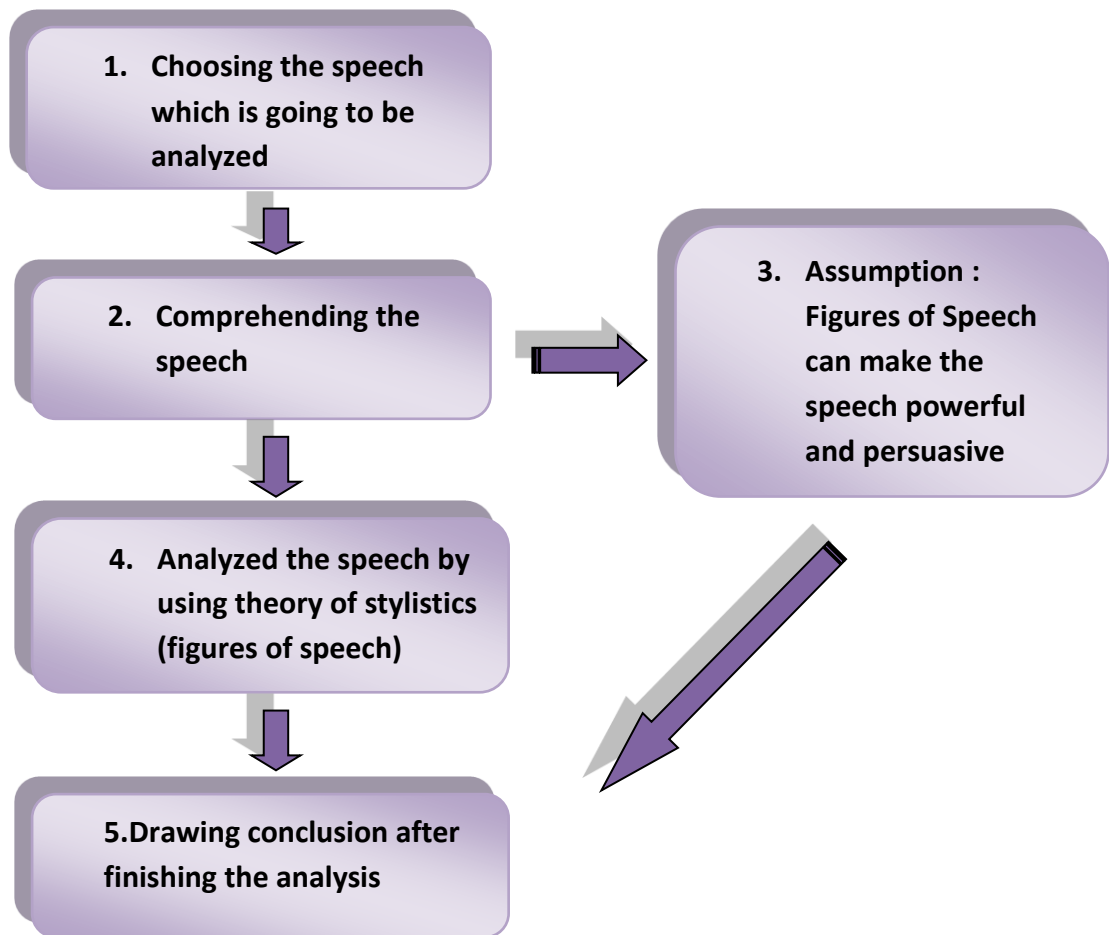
1. Choosing the speech which is going to be analyzed

2. Comprehending the speech

3. Assumption : Figures of Speech can make the speech powerful and persuasive

4. Analyzed the speech by using theory of stylistics (figures of speech)

5.Drawing conclusion after finishing the analysis